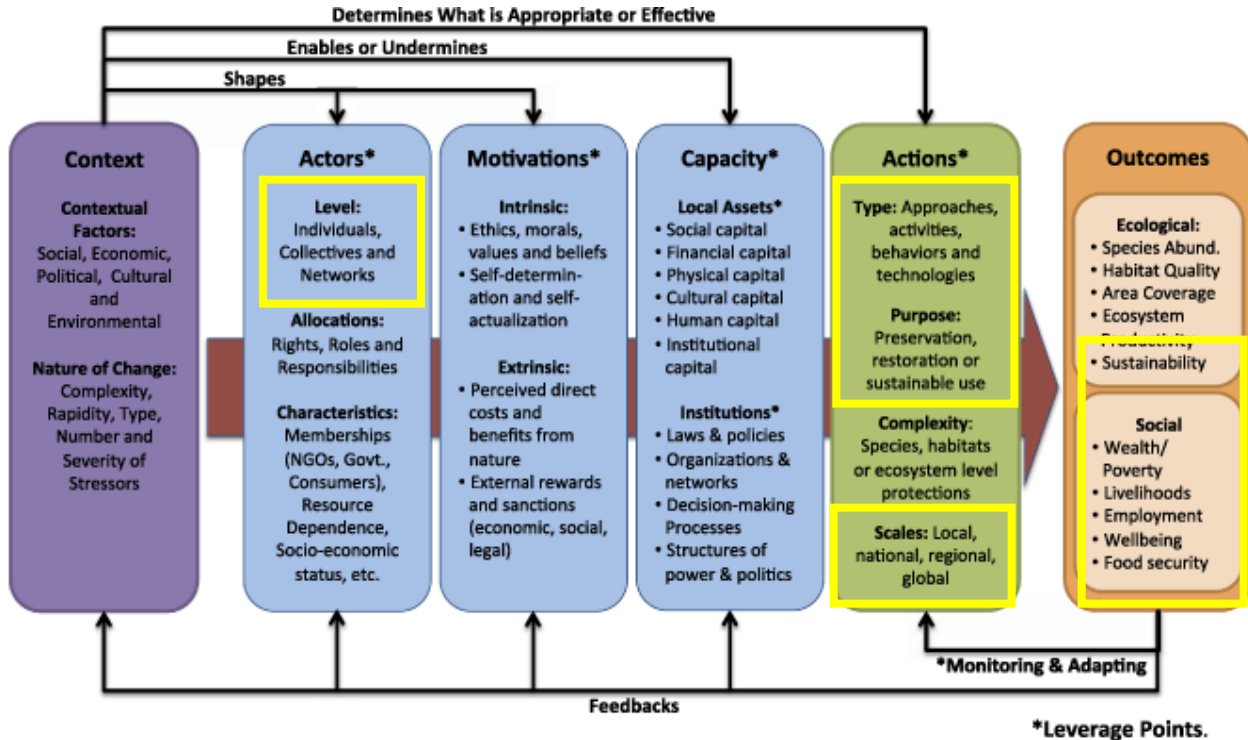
Determines What is Appropriate or Effective

Enables or Undermines

Shapes

Context

Contextual Factors: Social, Economic, Political, Cultural and Environmental

Nature of Change: Complexity, Rapidity, Type, Number and Severity of Stressors

Actors*

Level: Individuals, Collectives and Networks

Allocations: Rights, Roles and Responsibilities

Characteristics: Memberships (NGOs, Govt., Consumers), Resource Dependence, Socio-economic status, etc.

Motivations*

Intrinsic:
• Ethics, morals, values and beliefs
• Self-determination and self-actualization

Extrinsic:
• Perceived direct costs and benefits from nature
• External rewards and sanctions (economic, social, legal)

Capacity*

Local Assets*
• Social capital
• Financial capital
• Physical capital
• Cultural capital
• Human capital
• Institutional capital

Institutions*
• Laws & policies
• Organizations & networks
• Decision-making Processes
• Structures of power & politics

Actions*

Type: Approaches, activities, behaviors and technologies

Purpose: Preservation, restoration or sustainable use

Complexity: Species, habitats or ecosystem level protections

Scales: Local, national, regional, global

Outcomes

Ecological:
• Species Abund.
• Habitat Quality
• Area Coverage
• Ecosystem Productivity
• Sustainability

Social
• Wealth/ Poverty
• Livelihoods
• Employment
• Wellbeing
• Food security

*Monitoring & Adapting

Feedbacks

*Leverage Points.